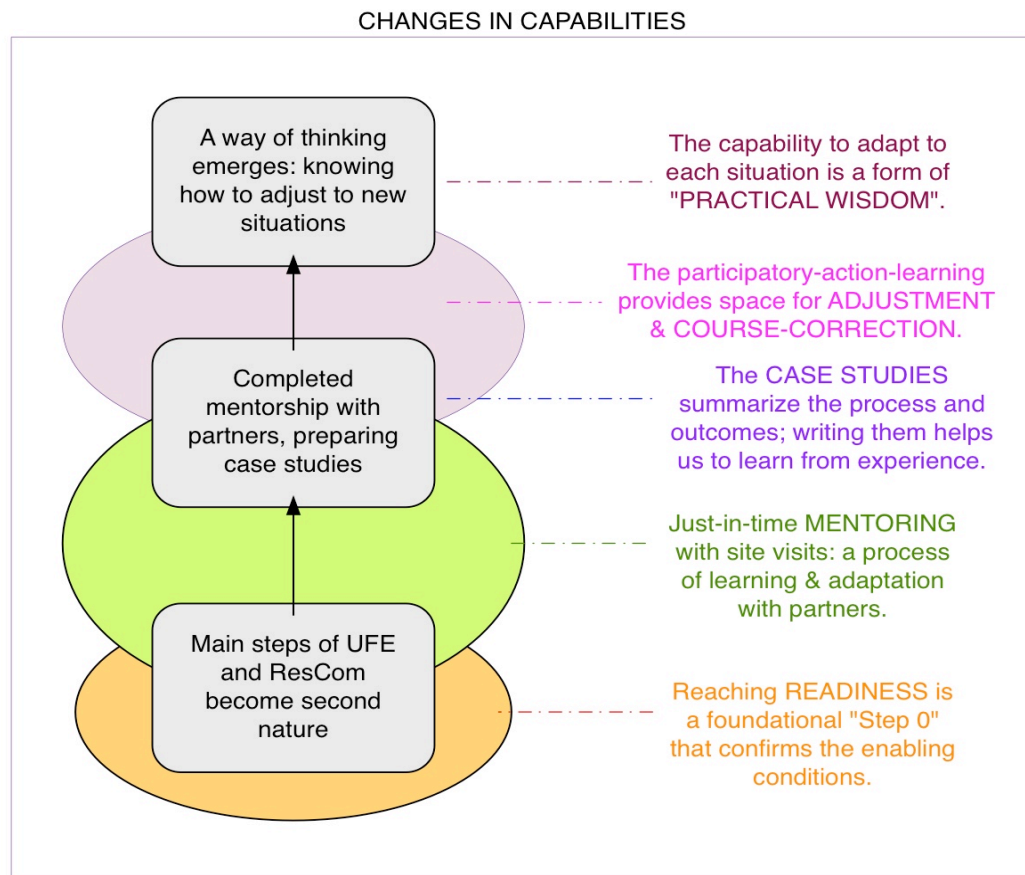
CHANGES IN CAPABILITIES

A way of thinking emerges: knowing how to adjust to new situations

The capability to adapt to each situation is a form of "PRACTICAL WISDOM".

The participatory-action-learning provides space for ADJUSTMENT & COURSE-CORRECTION.

Completed mentorship with partners, preparing case studies

The CASE STUDIES summarize the process and outcomes; writing them helps us to learn from experience.

Just-in-time MENTORING with site visits: a process of learning & adaptation with partners.

Main steps of UFE and ResCom become second nature

Reaching READINESS is a foundational "Step 0" that confirms the enabling conditions.